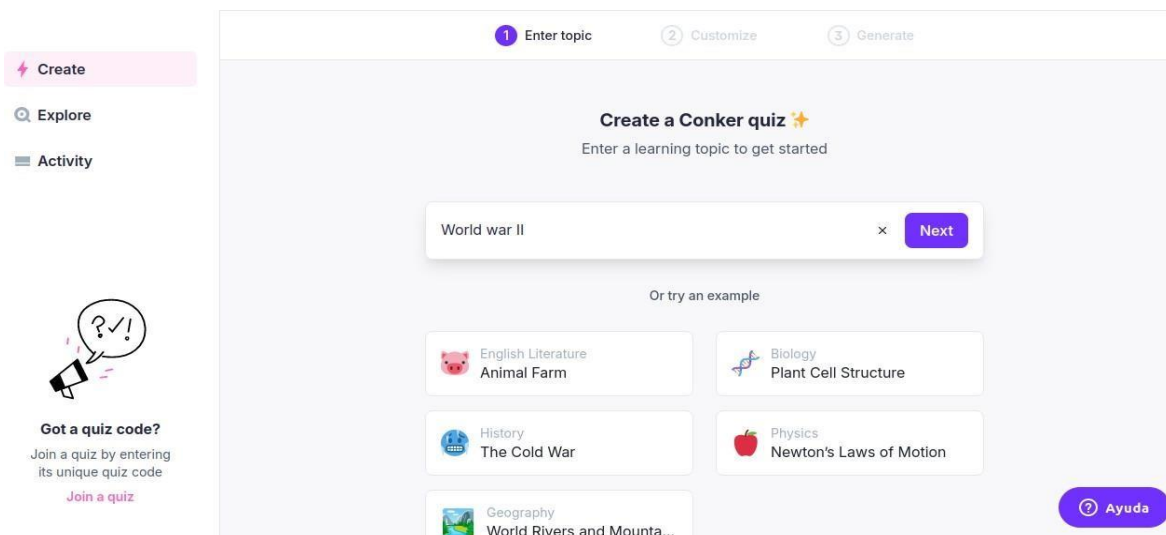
Create

Explore

Activity

?✓!

Got a quiz code?

Join a quiz by entering its unique quiz code

Join a quiz

1 Enter topic 2 Customize 3 Generate

Create a Conker quiz ✨

Enter a learning topic to get started

World war II

×

Next

Or try an example

English Literature
Animal Farm

Biology
Plant Cell Structure

History
The Cold War

Physics
Newton's Laws of Motion

Geography
World Rivers and Mounta...

? Ayuda